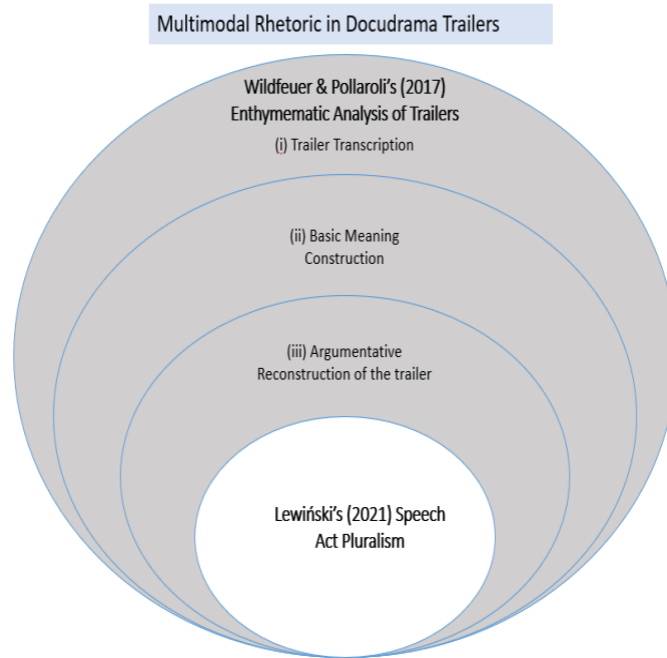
Multimodal Rhetoric in Docudrama Trailers

Wildfeuer & Pollaroli's (2017) Enthymematic Analysis of Trailers

(i) Trailer Transcription

(ii) Basic Meaning Construction

(iii) Argumentative Reconstruction of the trailer

Lewiński's (2021) Speech Act Pluralism